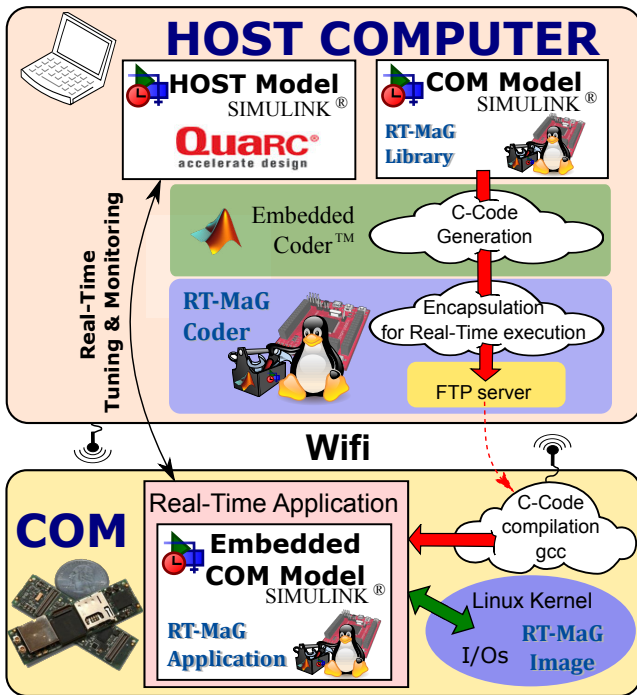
HOST COMPUTER

HOST Model
SIMULINK ®
QUARC®
accelerate design

COM Model
SIMULINK ®
RT-MaG
Library

Embedded
Coder™

C-Code
Generation

RT-MaG
Coder

Encapsulation
for Real-Time execution

FTP server

Real-Time
Tuning & Monitoring

Wifi

COM

Real-Time Application

Embedded
COM Model
SIMULINK ®
RT-MaG
Application

C-Code
compilation
gcc

Linux Kernel
I/Os
RT-MaG
Image